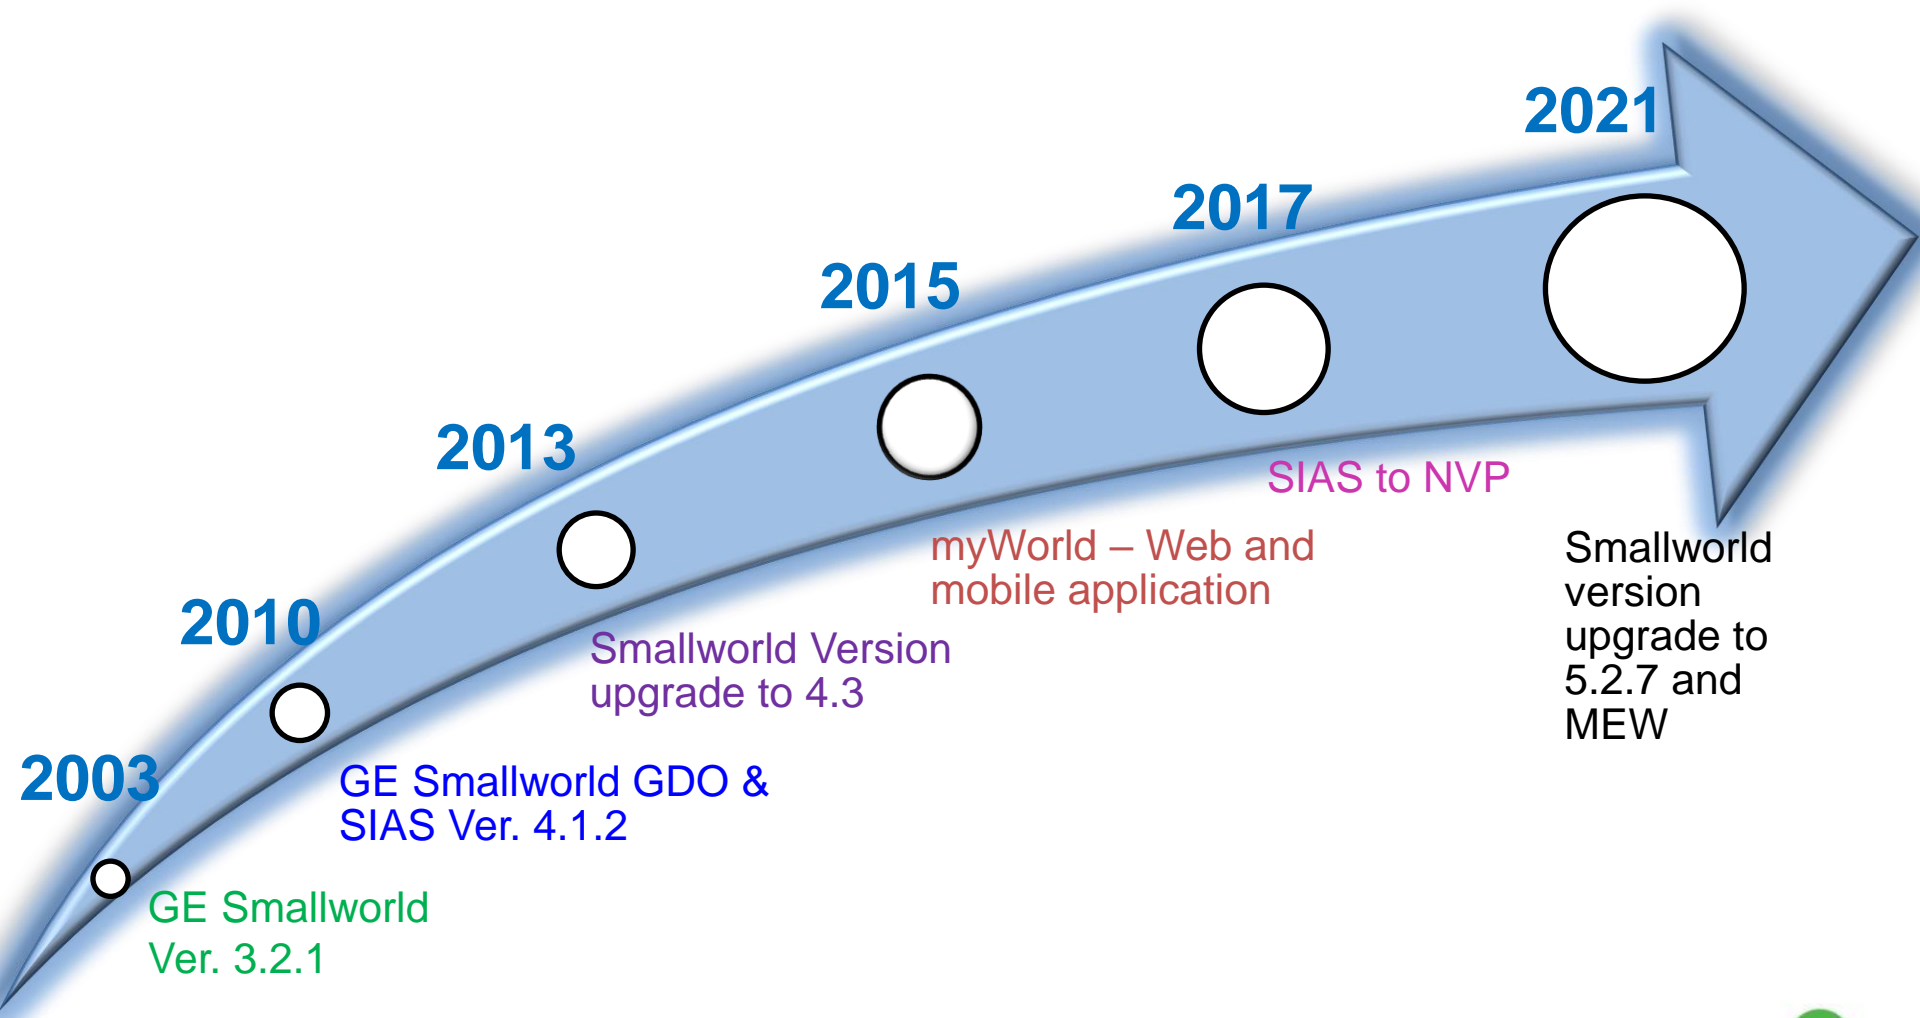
2003

GE Smallworld Ver. 3.2.1

2010

GE Smallworld GDO & SIAS Ver. 4.1.2

2013

Smallworld Version upgrade to 4.3

2015

myWorld – Web and mobile application

2017

SIAS to NVP

2021

Smallworld version upgrade to 5.2.7 and MEW